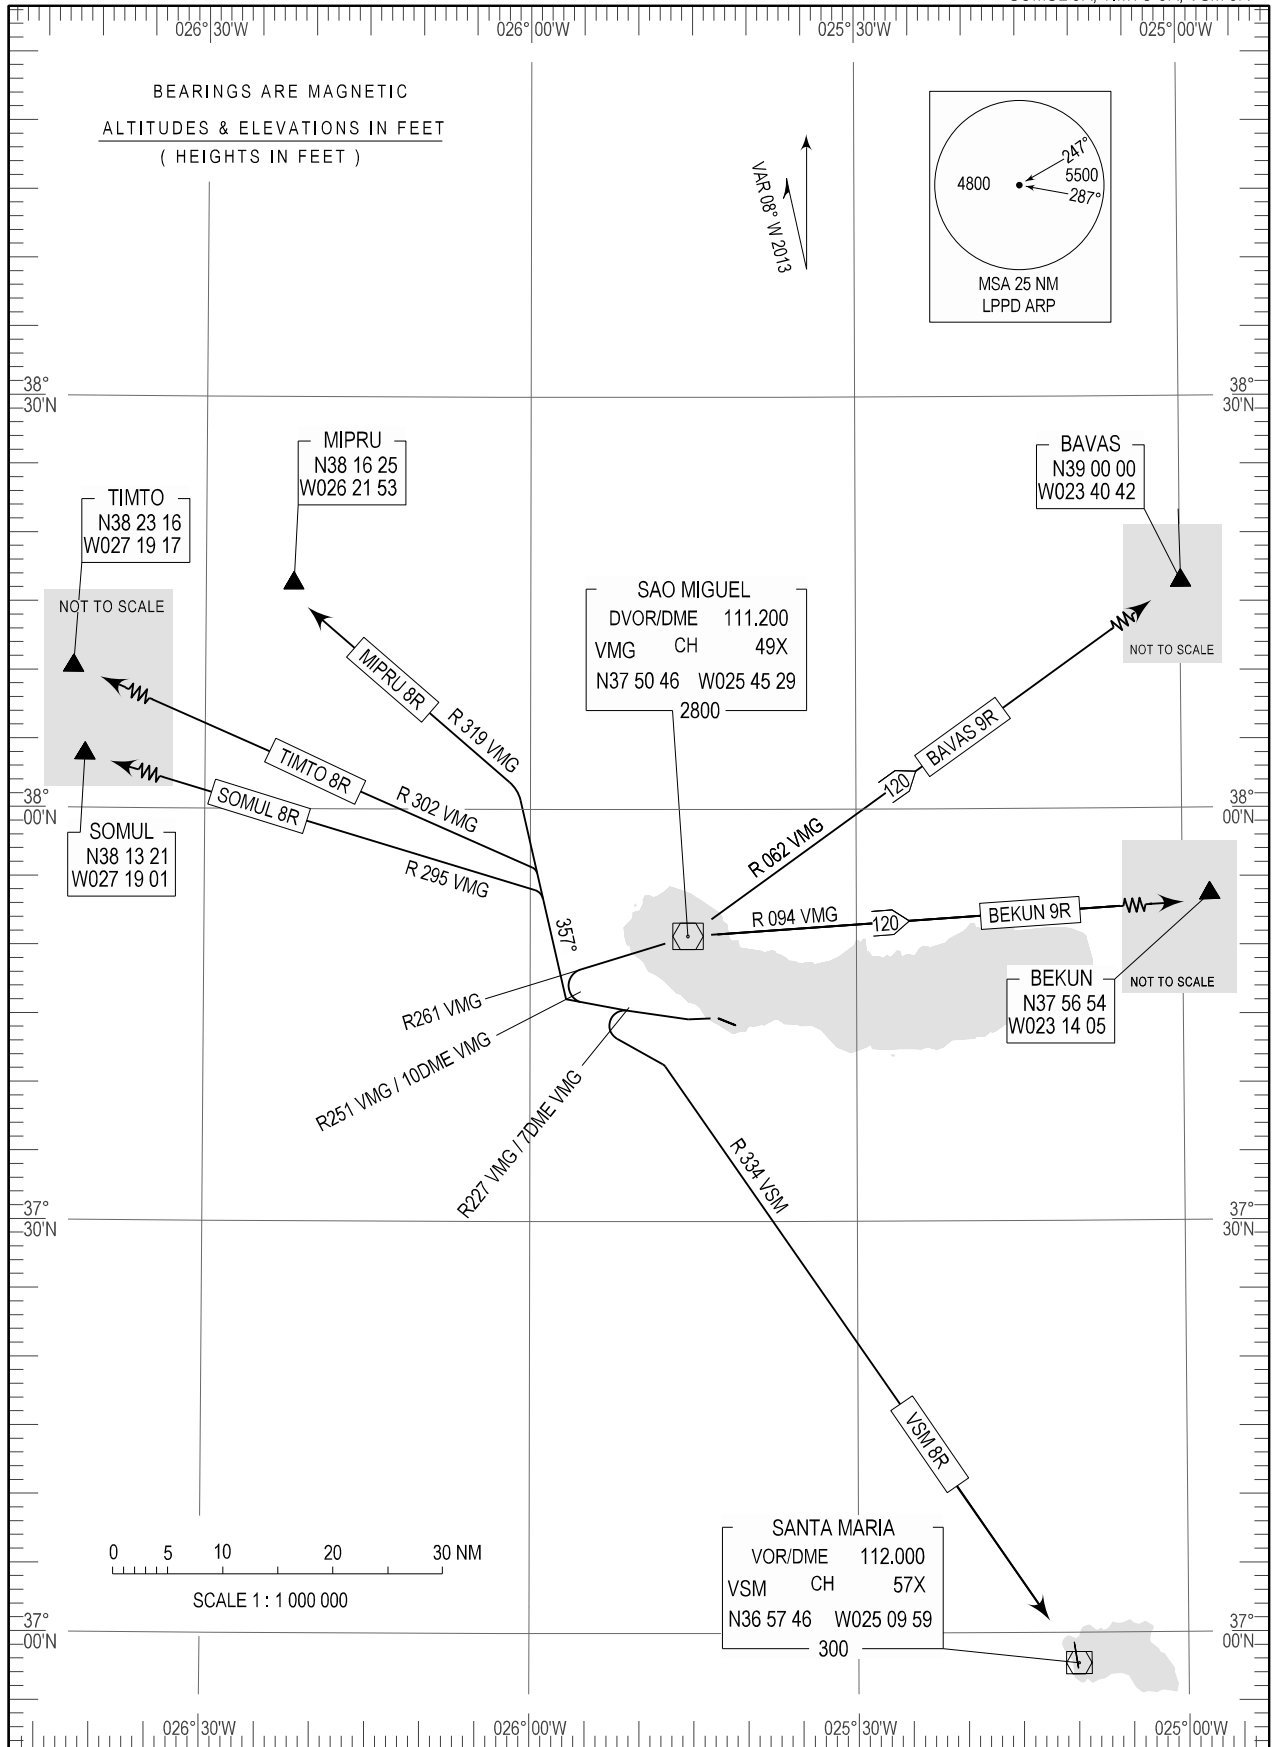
026° 30'W
026° 00'W
025° 30'W
025° 00'W

BEARINGS ARE MAGNETIC
ALTITUDES & ELEVATIONS IN FEET
( HEIGHTS IN FEET )

VAR 08° W 2013

4800
247°
5500
287°
MSA 25 NM
LPPD ARP

38° 30'N
38° 30'N

MIPRU
N38 16 25
W026 21 53

TIMTO
N38 23 16
W027 19 17

BAVAS
N39 00 00
W023 40 42

NOT TO SCALE

SAO MIGUEL
DVOR/DME 111.200
VMG CH 49X
N37 50 46 W025 45 29
2800

NOT TO SCALE

MIPRU 8R
R 319 VMG
TIMTO 8R
R 302 VMG
SOMUL 8R
R 295 VMG
BAVAS 9R
120
R 062 VMG

38° 00'N
38° 00'N

SOMUL
N38 13 21
W027 19 01

357°
R 094 VMG
120
BEKUN 9R

BEKUN
N37 56 54
W023 14 05

NOT TO SCALE

R261 VMG
R251 VMG / 10DME VMG
R227 VMG / 7DME VMG
R 334 VSM

37° 30'N
37° 30'N

VSM 8R

0 5 10 20 30 NM
SCALE 1 : 1 000 000

SANTA MARIA
VOR/DME 112.000
VSM CH 57X
N36 57 46 W025 09 59
300

37° 00'N
37° 00'N

026° 30'W
026° 00'W
025° 30'W
025° 00'W